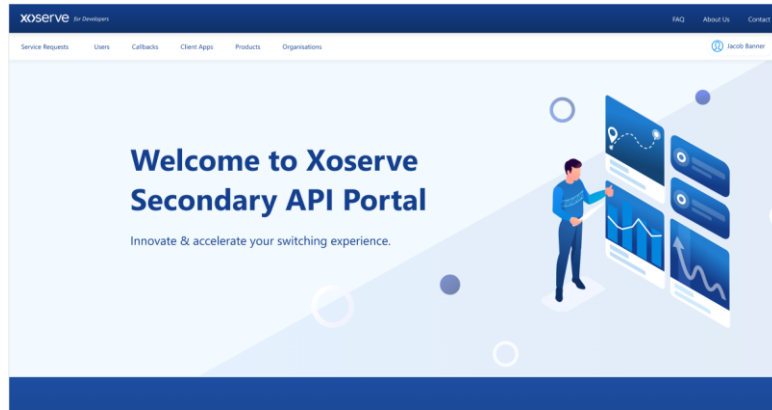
xoserve for Developers

FAQ About Us Contact

Service Requests Users Callbacks Client Apps Products Organisations

Jacob Banner

Welcome to Xoserve Secondary API Portal

Innovate & accelerate your switching experience.